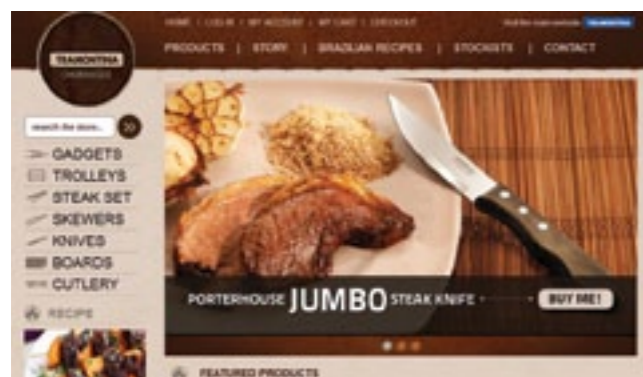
HOME | LOG IN | MY ACCOUNT | MY CART | CHECKOUT

Visit the main website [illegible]

TRAMONTINA
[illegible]

PRODUCTS | STORY | BRAZILIAN RECIPES | STOCKISTS | CONTACT

search the store...

GADGETS
TROLLEYS
STEAK SET
SKEWERS
KNIVES
BOARDS
CUTLERY

RECIPES

PORTERHOUSE JUMBO STEAK KNIFE

BUY ME!

FEATURED PRODUCTS